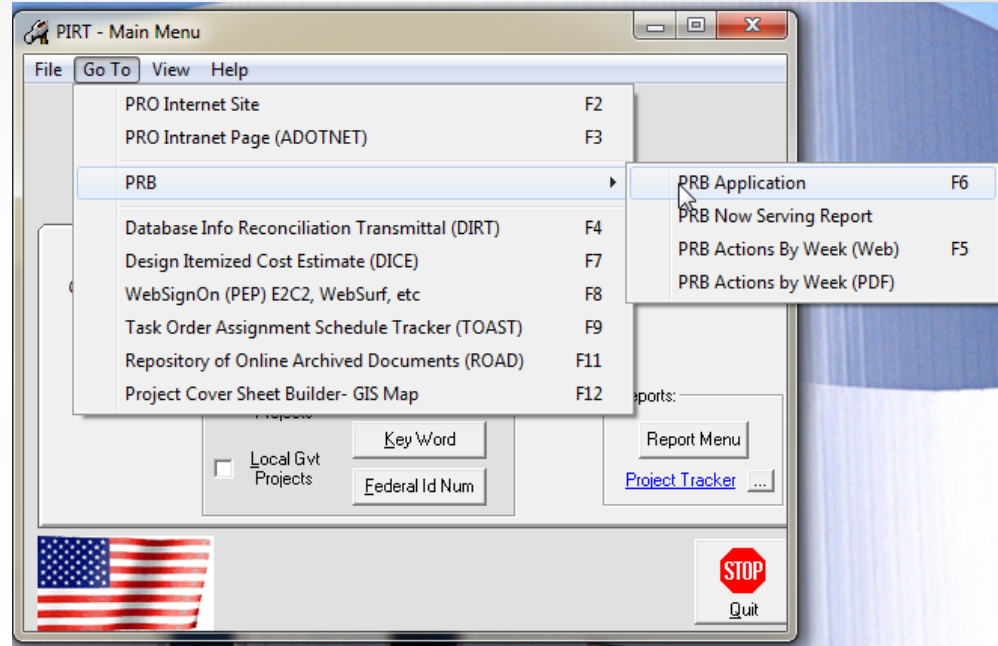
PIRT - Main Menu

File Go To View Help

PRO Internet Site F2
PRO Intranet Page (ADOTNET) F3
PRB
Database Info Reconciliation Transmittal (DIRT) F4
Design Itemized Cost Estimate (DICE) F7
WebSignOn (PEP) E2C2, WebSurf, etc F8
Task Order Assignment Schedule Tracker (TOAST) F9
Repository of Online Archived Documents (ROAD) F11
Project Cover Sheet Builder- GIS Map F12

PRB Application F6
PRB Now Serving Report
PRB Actions By Week (Web) F5
PRB Actions by Week (PDF)

Projects
Local Gvt Projects
Key Word
Federal Id Num

eports:
Report Menu
Project Tracker ...

STOP
Quit